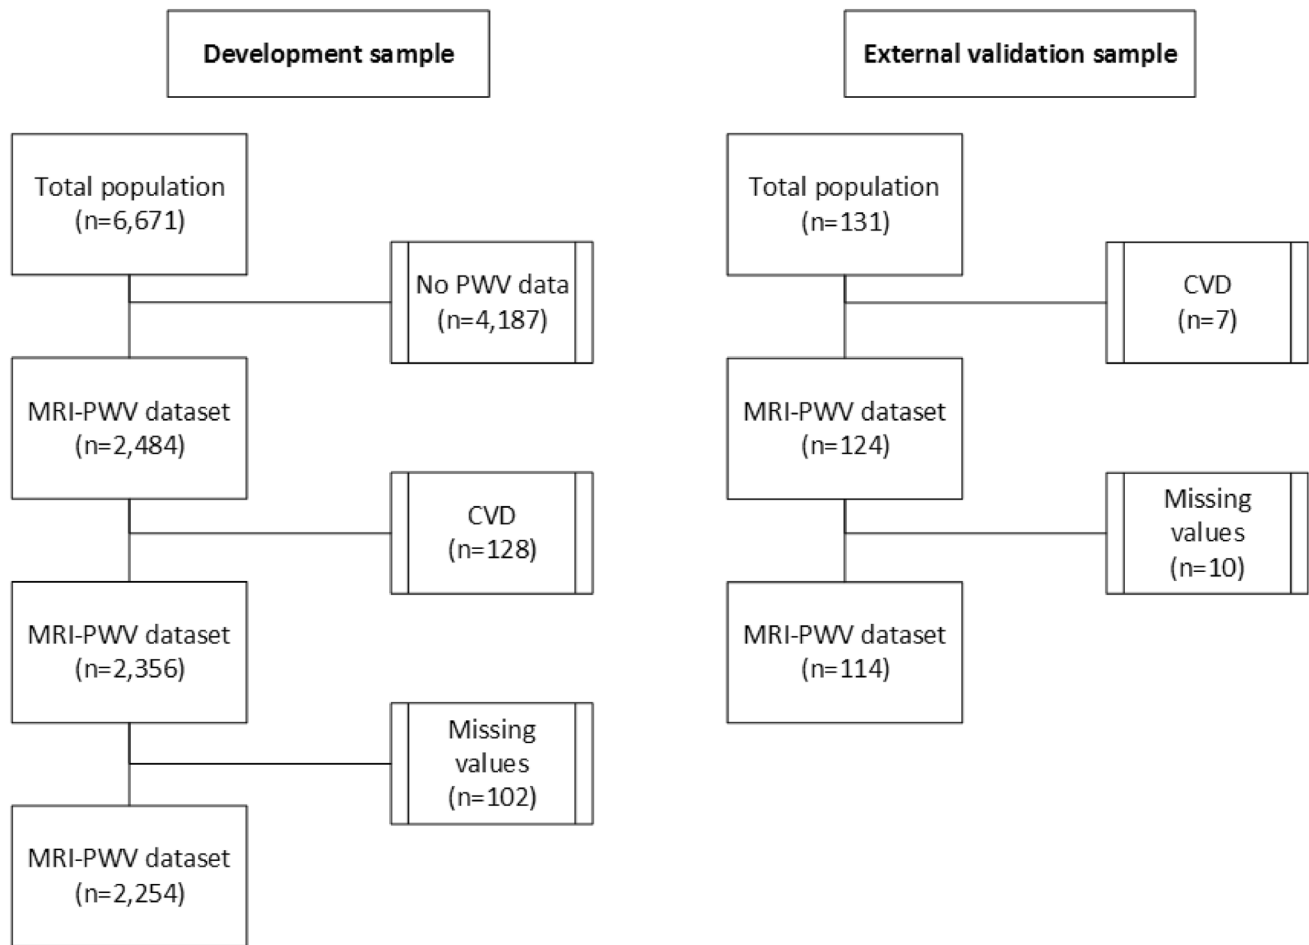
Development sample

Total population (n=6,671)

No PWV data (n=4,187)

MRI-PWV dataset (n=2,484)

CVD (n=128)

MRI-PWV dataset (n=2,356)

Missing values (n=102)

MRI-PWV dataset (n=2,254)

External validation sample

Total population (n=131)

CVD (n=7)

MRI-PWV dataset (n=124)

Missing values (n=10)

MRI-PWV dataset (n=114)